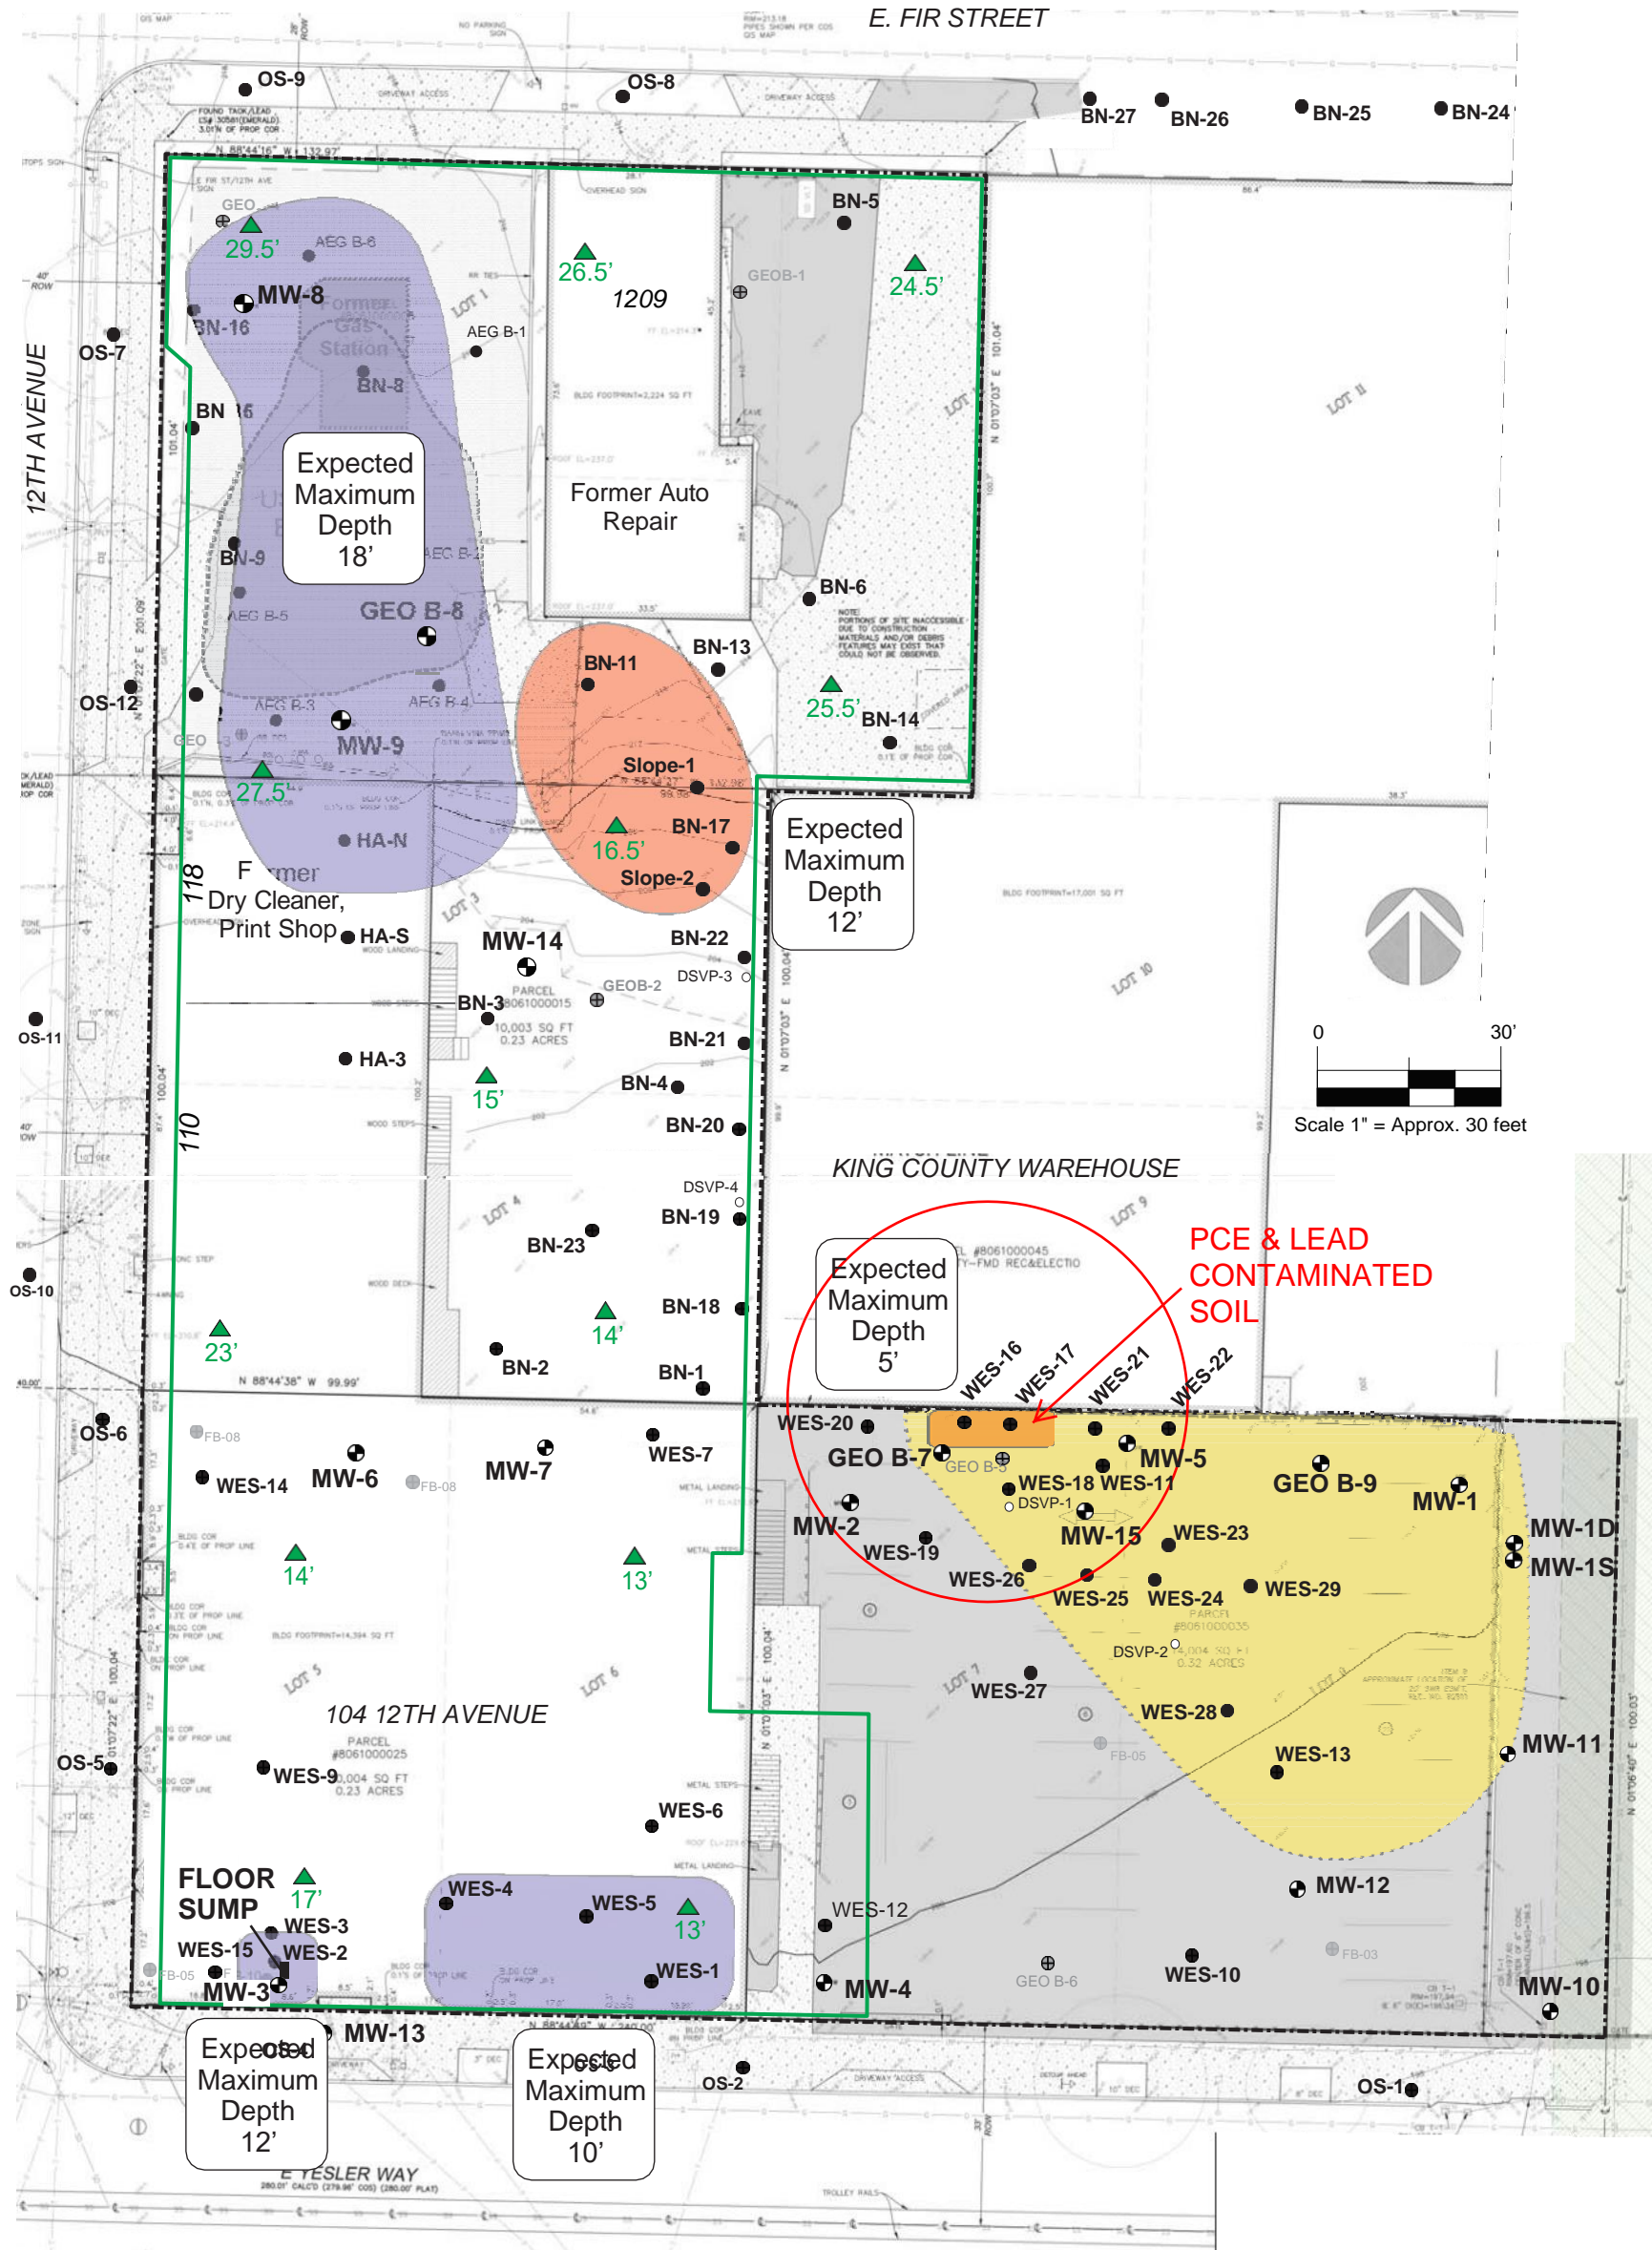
E. FIR STREET

OS-9
OS-8
BN-27
BN-26
BN-25
BN-24

N 88°44'16" W 132.97'

GEO
29.5'
AEG B-6
MW-8
BN-16
Former Gas Station
BN-8
AEG B-1
LOT 1
OS-7
12TH AVENUE
BN 16

26.5'
1209
GEOB-1
BN-5
24.5'

Expected Maximum Depth 18'

Former Auto Repair

BN-9
AEG B-5
GEO B-8
AEG B-3
AEG B-4
OS-12
GEO
MW-9
27.5'
HA-N
BN-6
BN-11
BN-13
25.5'
BN-14
Slope-1
BN-17
16.5'
Slope-2

Expected Maximum Depth 12'

118
Former Dry Cleaner, Print Shop
HA-S
MW-14
BN-22
DSVP-3
GEOB-2
BN-3
PARCEL #8061000015 10,003 SQ FT 0.23 ACRES
BN-21
OS-11
HA-3
15'
BN-4
BN-20
110
LOT 3
LOT 10

0 30'
Scale 1" = Approx. 30 feet

KING COUNTY WAREHOUSE

DSVP-4
BN-19
LOT 4
BN-23
OS-10
BN-18
14'
23'
BN-2
BN-1
LOT 9

Expected Maximum Depth 5'

PCE & LEAD CONTAMINATED SOIL

WES-16
WES-17
WES-21
WES-22
N 88°44'38" W 99.99'

OS-6
FB-08
WES-14
MW-6
FB-08
MW-7
WES-7
WES-20
GEO B-7
GEO B-5
MW-5
WES-18
WES-11
GEO B-9
MW-1
DSVP-1
MW-2
MW-15
WES-23
MW-1D
MW-1S
WES-19
14'
13'
WES-26
WES-25
WES-24
WES-29
DSVP-2
LOT 5
LOT 6
LOT 7
WES-27
WES-28
104 12TH AVENUE
PARCEL #8061000025 10,004 SQ FT 0.23 ACRES
OS-5
WES-9
FB-05
WES-13
MW-11
WES-6
FLOOR SUMP
17'
WES-4
WES-5
13'
MW-12
WES-3
WES-15
WES-2
FB-05
WES-1
WES-12
MW-3
MW-4
GEO B-6
WES-10
FB-03
MW-10
MW-13

Expected Maximum Depth 12'

Expected Maximum Depth 10'

OS-2
OS-1
E YESLER WAY